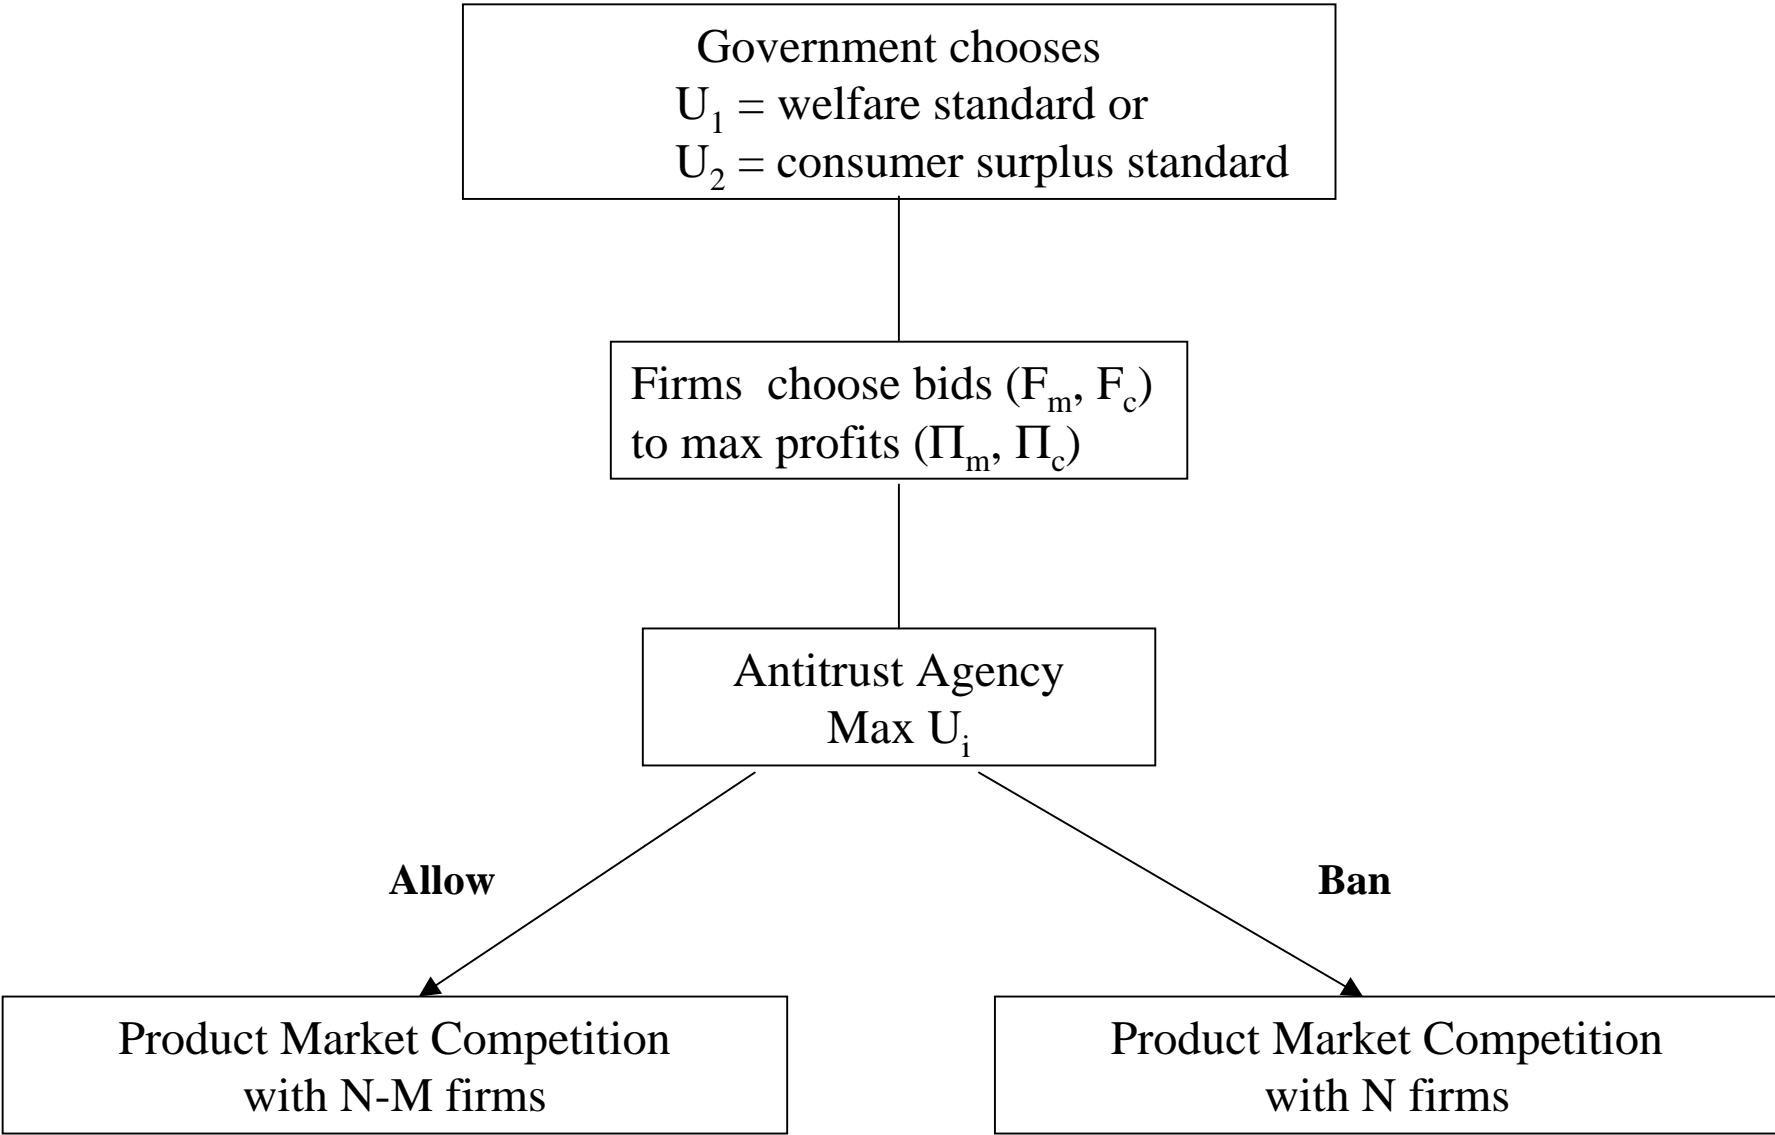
Government chooses
$U_1$ = welfare standard or
$U_2$ = consumer surplus standard

Firms choose bids ($F_m$, $F_c$) to max profits ($\Pi_m$, $\Pi_c$)

Antitrust Agency
Max $U_i$

Allow

Ban

Product Market Competition with N-M firms

Product Market Competition with N firms